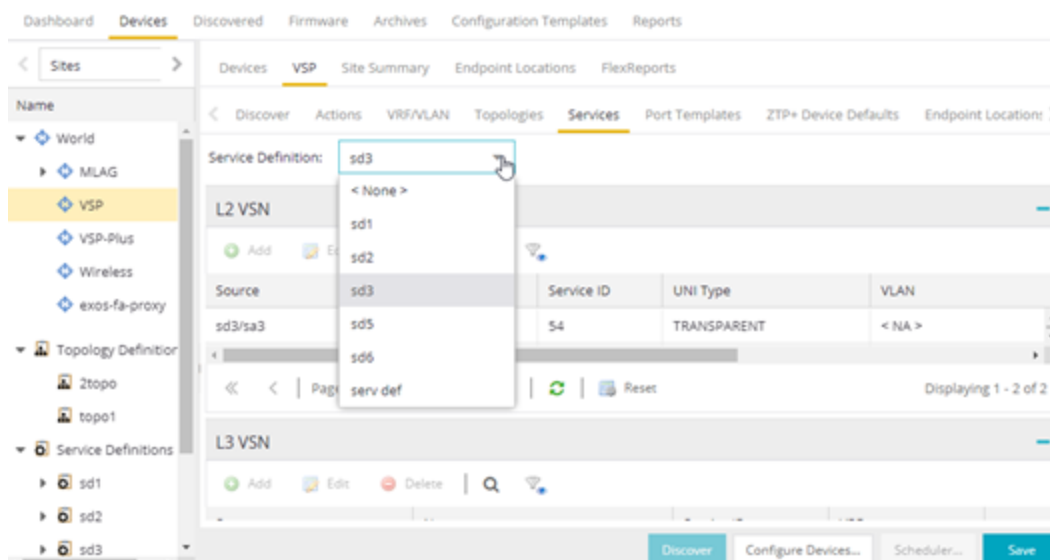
Dashboard Devices Discovered Firmware Archives Configuration Templates Reports

Sites

Devices VSP Site Summary Endpoint Locations FlexReports

Name

Discover Actions VRF/VLAN Topologies Services Port Templates ZTP+ Device Defaults Endpoint Location:

World
MLAG
VSP
VSP-Plus
Wireless
exos-fa-proxy
Topology Definitior
2topo
topo1
Service Definitions
sd1
sd2
sd3

Service Definition: sd3

< None >
sd1
sd2
sd3
sd5
sd6
serv def

L2 VSN

Add Ed

| Source | Service ID | UNI Type | VLAN |
|---|---|---|---|
| sd3/sa3 | 54 | TRANSPARENT | < NA > |

Pag Reset Displaying 1 - 2 of 2

L3 VSN

Add Edit Delete

Discover Configure Devices... Scheduler... Save